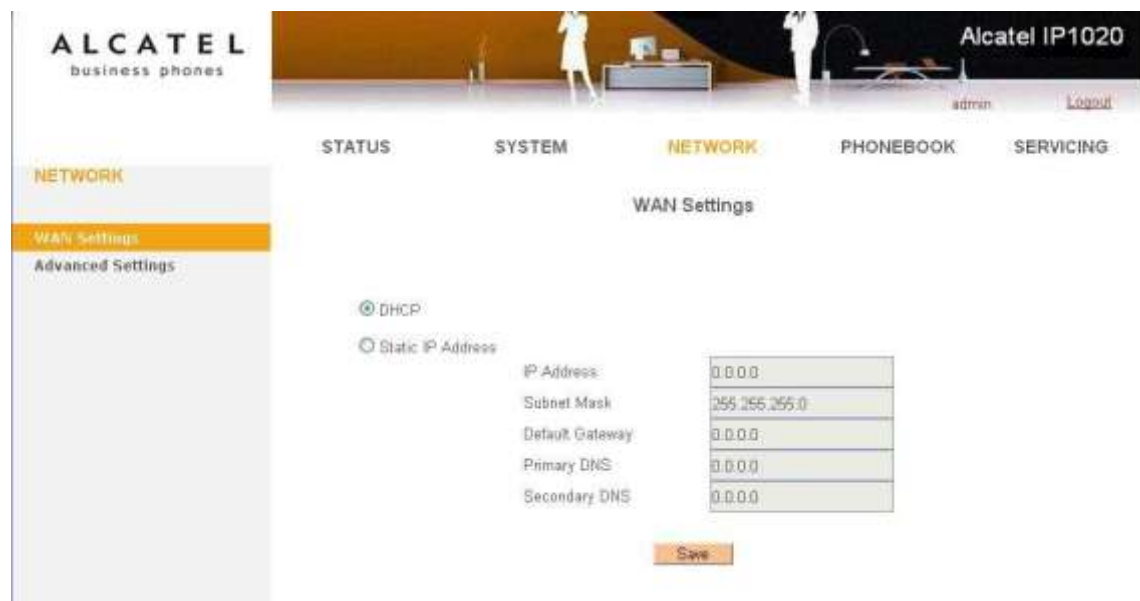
ALCATEL
business phones

Alcatel IP1020

admin Logout

STATUS SYSTEM NETWORK PHONEBOOK SERVICING

NETWORK

WAN Settings
Advanced Settings

WAN Settings

DHCP

Static IP Address

| IP Address | 0.0.0.0 |
|---|---|
| Subnet Mask | 255.255.255.0 |
| Default Gateway | 0.0.0.0 |
| Primary DNS | 0.0.0.0 |
| Secondary DNS | 0.0.0.0 |

Save